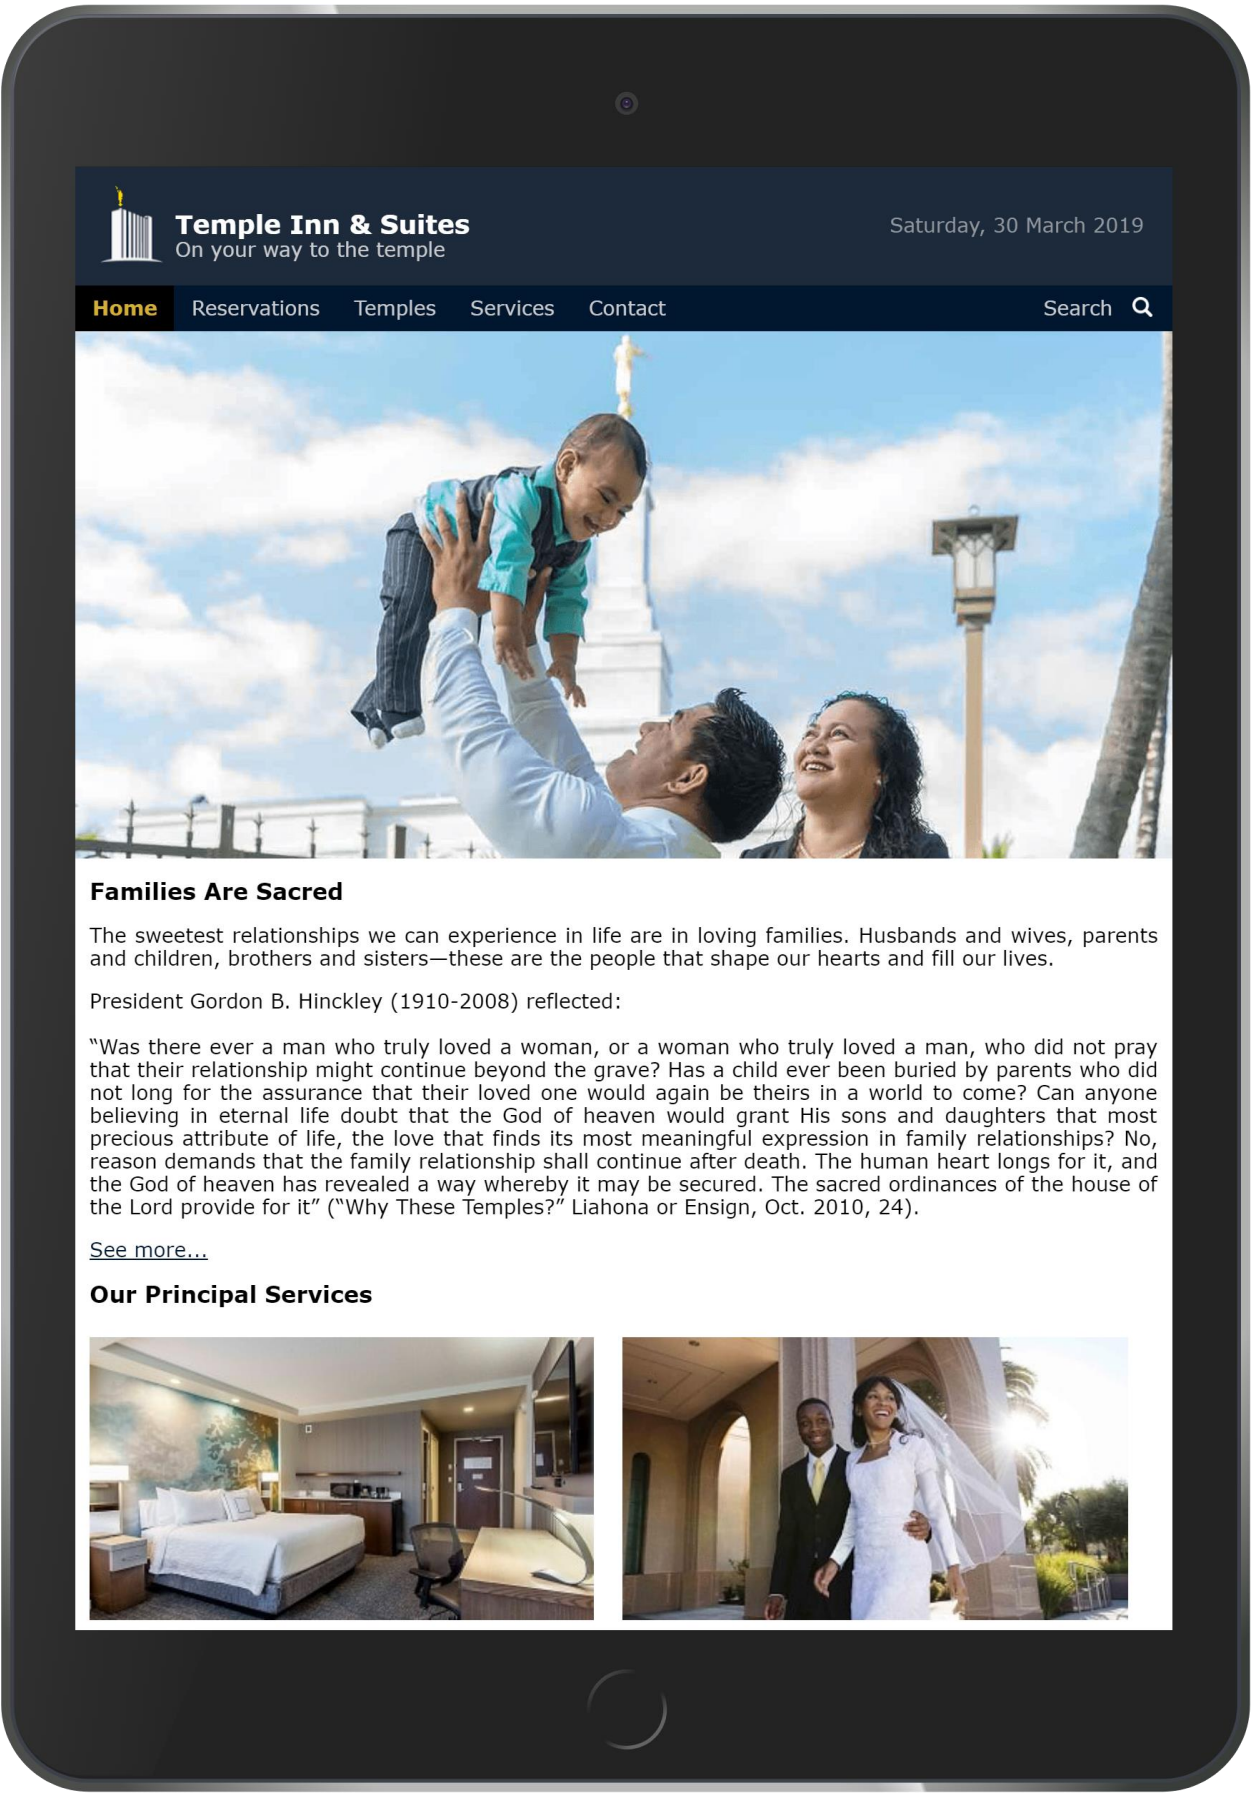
Temple Inn & Suites
On your way to the temple

Saturday, 30 March 2019

Home Reservations Temples Services Contact Search

Families Are Sacred

The sweetest relationships we can experience in life are in loving families. Husbands and wives, parents and children, brothers and sisters—these are the people that shape our hearts and fill our lives.

President Gordon B. Hinckley (1910-2008) reflected:

“Was there ever a man who truly loved a woman, or a woman who truly loved a man, who did not pray that their relationship might continue beyond the grave? Has a child ever been buried by parents who did not long for the assurance that their loved one would again be theirs in a world to come? Can anyone believing in eternal life doubt that the God of heaven would grant His sons and daughters that most precious attribute of life, the love that finds its most meaningful expression in family relationships? No, reason demands that the family relationship shall continue after death. The human heart longs for it, and the God of heaven has revealed a way whereby it may be secured. The sacred ordinances of the house of the Lord provide for it” (“Why These Temples?” Liahona or Ensign, Oct. 2010, 24).

See more...

Our Principal Services